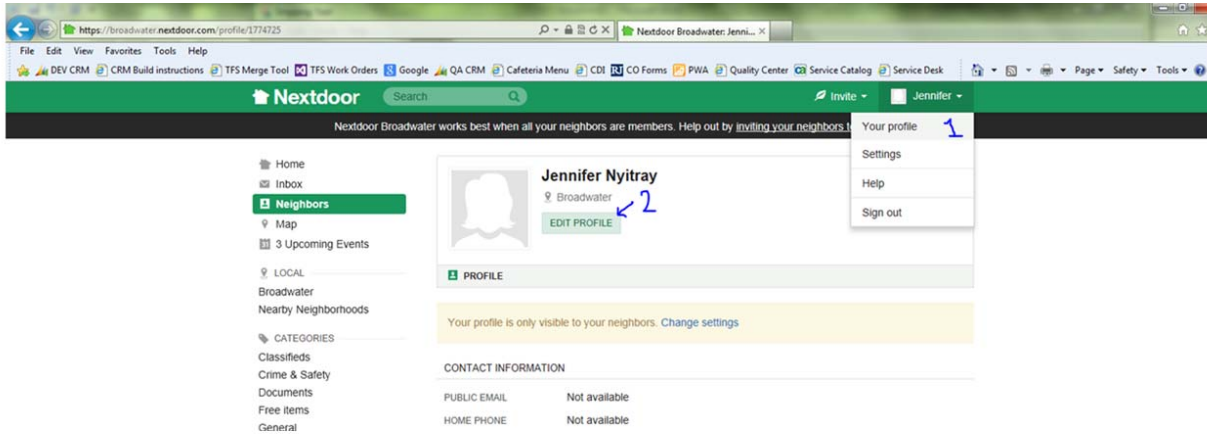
https://broadwater.nextdoor.com/profile/1774725
Nextdoor Broadwater: Jenni... ×
File Edit View Favorites Tools Help
DEV CRM CRM Build instructions TFS Merge Tool TFS Work Orders Google QA CRM Cafeteria Menu CDI CO Forms PWA Quality Center Service Catalog Service Desk
Page ▾ Safety ▾ Tools ▾

Nextdoor
Search
Invite ▾
Jennifer ▾
Nextdoor Broadwater works best when all your neighbors are members. Help out by inviting your neighbors t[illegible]
Your profile 1
Settings
Help
Sign out

Home
Inbox
Neighbors
Map
3 Upcoming Events
LOCAL
Broadwater
Nearby Neighborhoods
CATEGORIES
Classifieds
Crime & Safety
Documents
Free items
General

Jennifer Nyitray
Broadwater
EDIT PROFILE 2
PROFILE
Your profile is only visible to your neighbors. Change settings
CONTACT INFORMATION
| PUBLIC EMAIL | Not available |
|---|---|
| HOME PHONE | Not available |